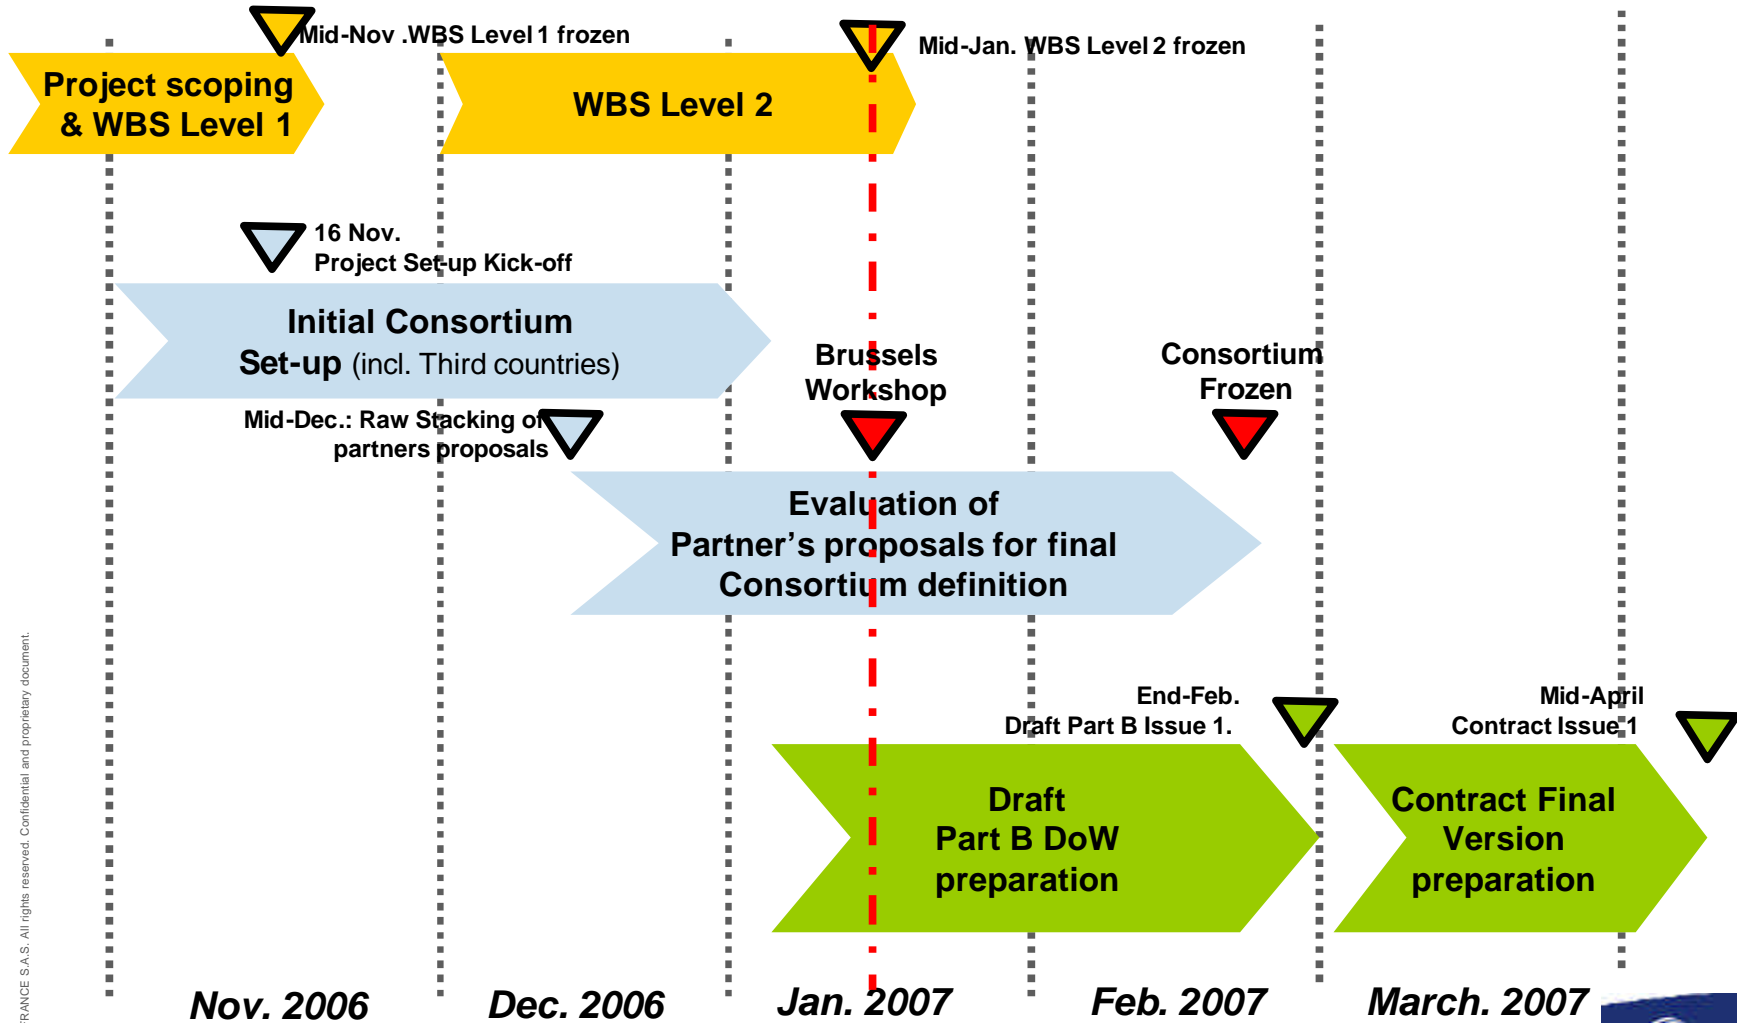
Mid-Nov .WBS Level 1 frozen

Mid-Jan. WBS Level 2 frozen

Project scoping & WBS Level 1

WBS Level 2

16 Nov.
Project Set-up Kick-off

Initial Consortium Set-up (incl. Third countries)

Brussels Workshop

Consortium Frozen

Mid-Dec.: Raw Stacking of partners proposals

Evaluation of Partner’s proposals for final Consortium definition

End-Feb.
Draft Part B Issue 1.

Mid-April
Contract Issue 1

Draft Part B DoW preparation

Contract Final Version preparation

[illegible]RANCE S.A.S. All rights reserved. Confidential and proprietary document.

Nov. 2006

Dec. 2006

Jan. 2007

Feb. 2007

March. 2007